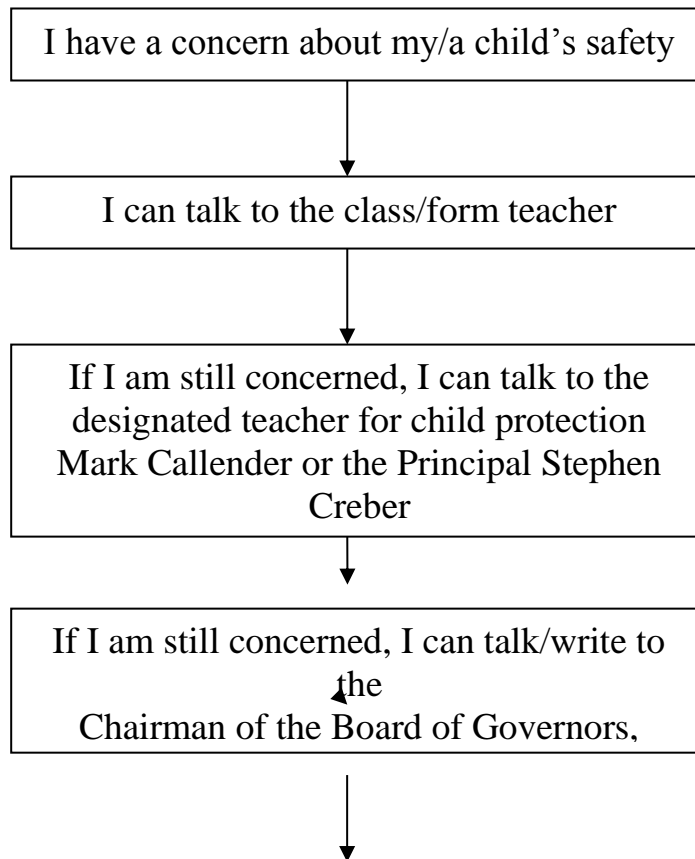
I have a concern about my/a child’s safety

I can talk to the class/form teacher

If I am still concerned, I can talk to the designated teacher for child protection Mark Callender or the Principal Stephen Creber

If I am still concerned, I can talk/write to the Chairman of the Board of Governors,